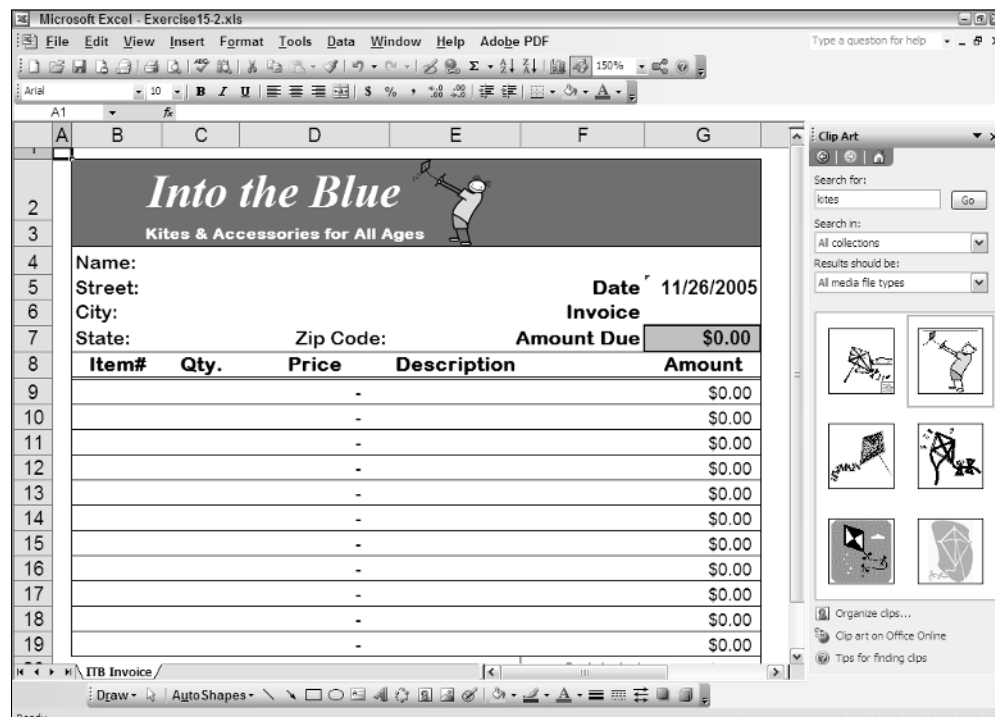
Microsoft Excel - Exercise15-2.xls

File Edit View Insert Format Tools Data Window Help Adobe PDF

Type a question for help

150%

Arial 10

A1 fx

| | A | B | C | D | E | F | G |
|---|---|---|---|---|---|---|---|
| 1 | | | | | | | |
| 2 | | Into the Blue | | | | | |
| 3 | | Kites & Accessories for All Ages | | | | | |
| 4 | | Name: | | | | | |
| 5 | | Street: | | | | Date | 11/26/2005 |
| 6 | | City: | | | | Invoice | |
| 7 | | State: | | Zip Code: | | Amount Due | $0.00 |
| 8 | | Item# | Qty. | Price | Description | | Amount |
| 9 | | | | - | | | $0.00 |
| 10 | | | | - | | | $0.00 |
| 11 | | | | - | | | $0.00 |
| 12 | | | | - | | | $0.00 |
| 13 | | | | - | | | $0.00 |
| 14 | | | | - | | | $0.00 |
| 15 | | | | - | | | $0.00 |
| 16 | | | | - | | | $0.00 |
| 17 | | | | - | | | $0.00 |
| 18 | | | | - | | | $0.00 |
| 19 | | | | - | | | $0.00 |

ITB Invoice

Clip Art

Search for:

kites

Go

Search in:

All collections

Results should be:

All media file types

Organize clips...

Clip art on Office Online

Tips for finding clips

Draw AutoShapes

Ready